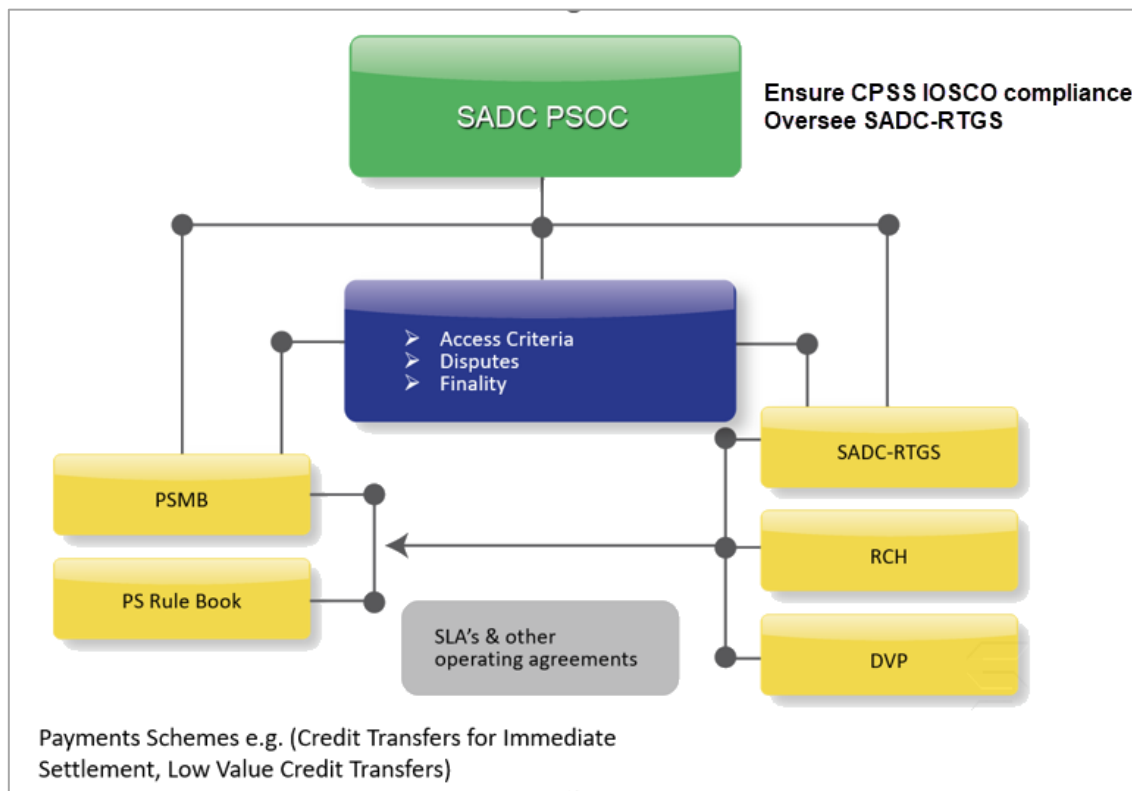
SADC PSOC

Ensure CPSS IOSCO compliance
Oversee SADC-RTGS

➢ Access Criteria
➢ Disputes
➢ Finality

SADC-RTGS

PSMB

RCH

PS Rule Book

SLA's & other operating agreements

DVP

Payments Schemes e.g. (Credit Transfers for Immediate Settlement, Low Value Credit Transfers)